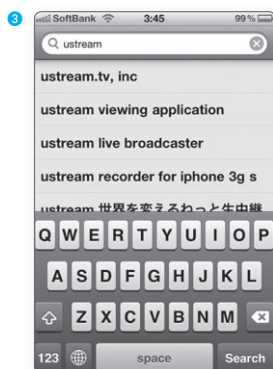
3

SoftBank 3:45 99%

ustream

ustream.tv, inc

ustream viewing application

ustream live broadcaster

ustream recorder for iphone 3g s

ustream 世界を変えるわっと生中継

Q W E R T Y U I O P

A S D F G H J K L

Z X C V B N M

123

space

Search